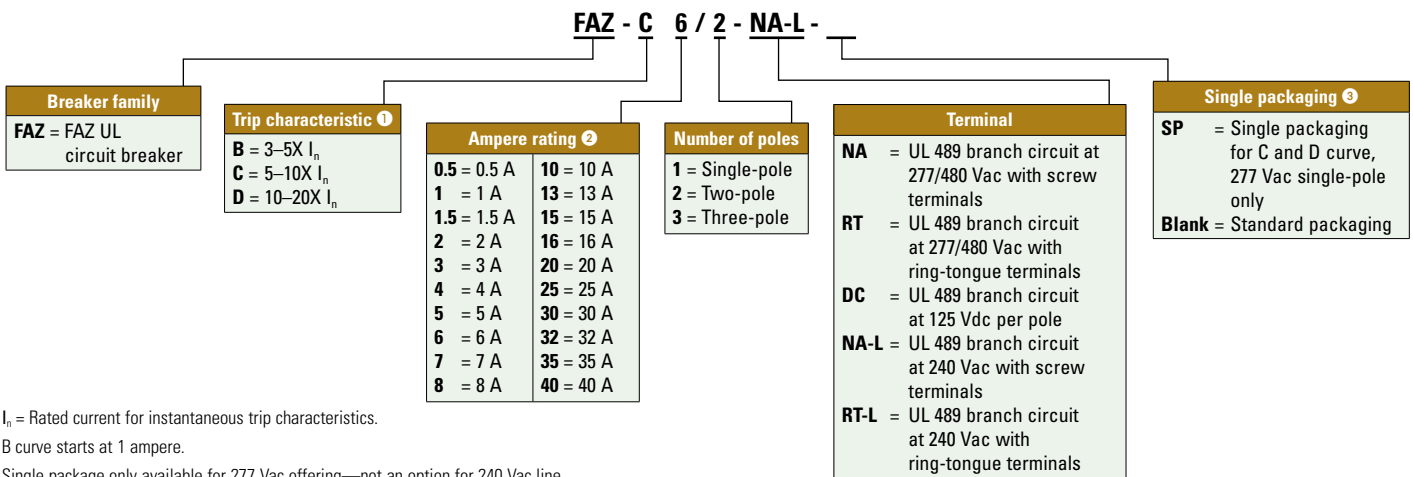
FAZ - C 6 / 2 - NA-L - __

Breaker family
FAZ = FAZ UL circuit breaker

Trip characteristic ❶
B = 3–5X $I_n$
C = 5–10X $I_n$
D = 10–20X $I_n$

Ampere rating ❷

| | |
|---|---|
| 0.5 = 0.5 A | 10 = 10 A |
| 1 = 1 A | 13 = 13 A |
| 1.5 = 1.5 A | 15 = 15 A |
| 2 = 2 A | 16 = 16 A |
| 3 = 3 A | 20 = 20 A |
| 4 = 4 A | 25 = 25 A |
| 5 = 5 A | 30 = 30 A |
| 6 = 6 A | 32 = 32 A |
| 7 = 7 A | 35 = 35 A |
| 8 = 8 A | 40 = 40 A |

Number of poles
1 = Single-pole
2 = Two-pole
3 = Three-pole

Terminal
NA = UL 489 branch circuit at 277/480 Vac with screw terminals
RT = UL 489 branch circuit at 277/480 Vac with ring-tongue terminals
DC = UL 489 branch circuit at 125 Vdc per pole
NA-L = UL 489 branch circuit at 240 Vac with screw terminals
RT-L = UL 489 branch circuit at 240 Vac with ring-tongue terminals

Single packaging ❸
SP = Single packaging for C and D curve, 277 Vac single-pole only
Blank = Standard packaging

$I_n$ = Rated current for instantaneous trip characteristics.
B curve starts at 1 ampere.
Single package only available for 277 Vac offering—not an option for 240 Vac line.